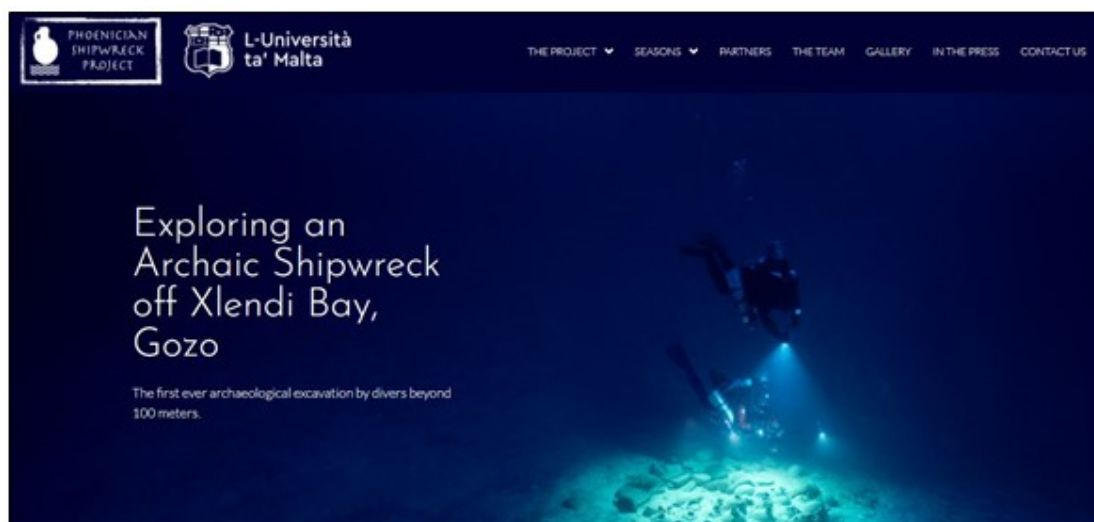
PHOENICIAN SHIPWRECK PROJECT

L-Università ta' Malta

THE PROJECT SEASONS PARTNERS THE TEAM GALLERY IN THE PRESS CONTACT US

Exploring an Archaic Shipwreck off Xlendi Bay, Gozo

The first ever archaeological excavation by divers beyond 100 meters.